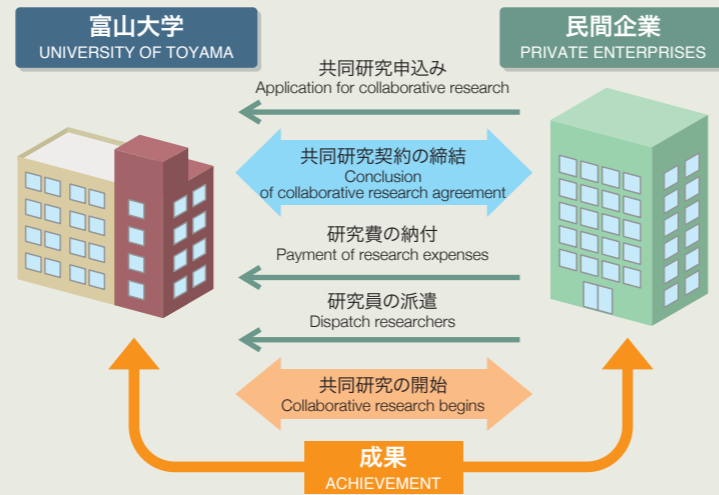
富山大学
UNIVERSITY OF TOYAMA

民間企業
PRIVATE ENTERPRISES

共同研究申込み
Application for collaborative research

共同研究契約の締結
Conclusion of collaborative research agreement

研究費の納付
Payment of research expenses

研究員の派遣
Dispatch researchers

共同研究の開始
Collaborative research begins

成果
ACHIEVEMENT